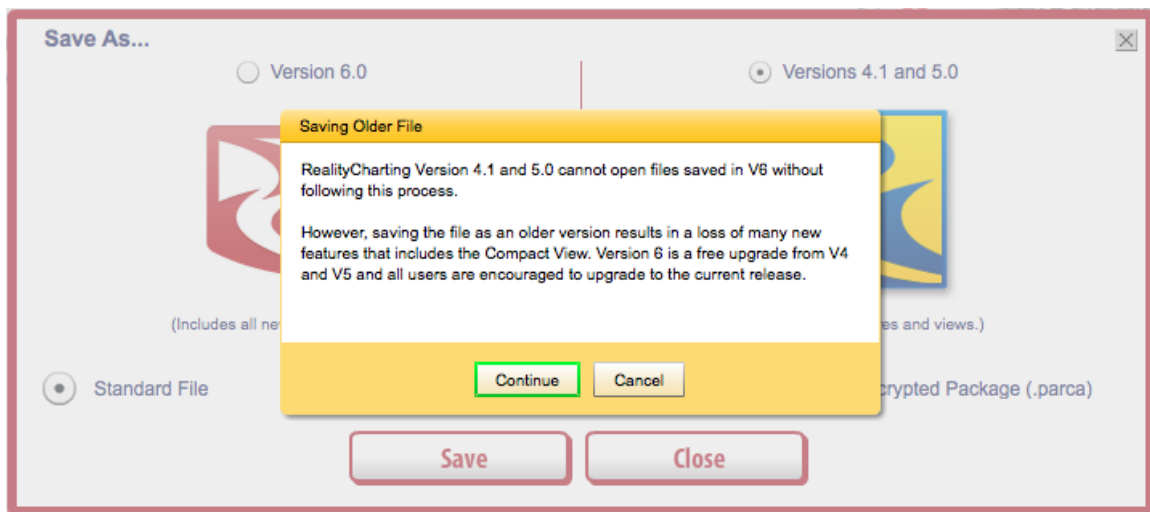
Save As...

Version 6.0

Versions 4.1 and 5.0

Saving Older File

RealityCharting Version 4.1 and 5.0 cannot open files saved in V6 without following this process.

However, saving the file as an older version results in a loss of many new features that includes the Compact View. Version 6 is a free upgrade from V4 and V5 and all users are encouraged to upgrade to the current release.

(Includes all ne

es and views.)

Standard File

Continue

Cancel

crypted Package (.parca)

Save

Close